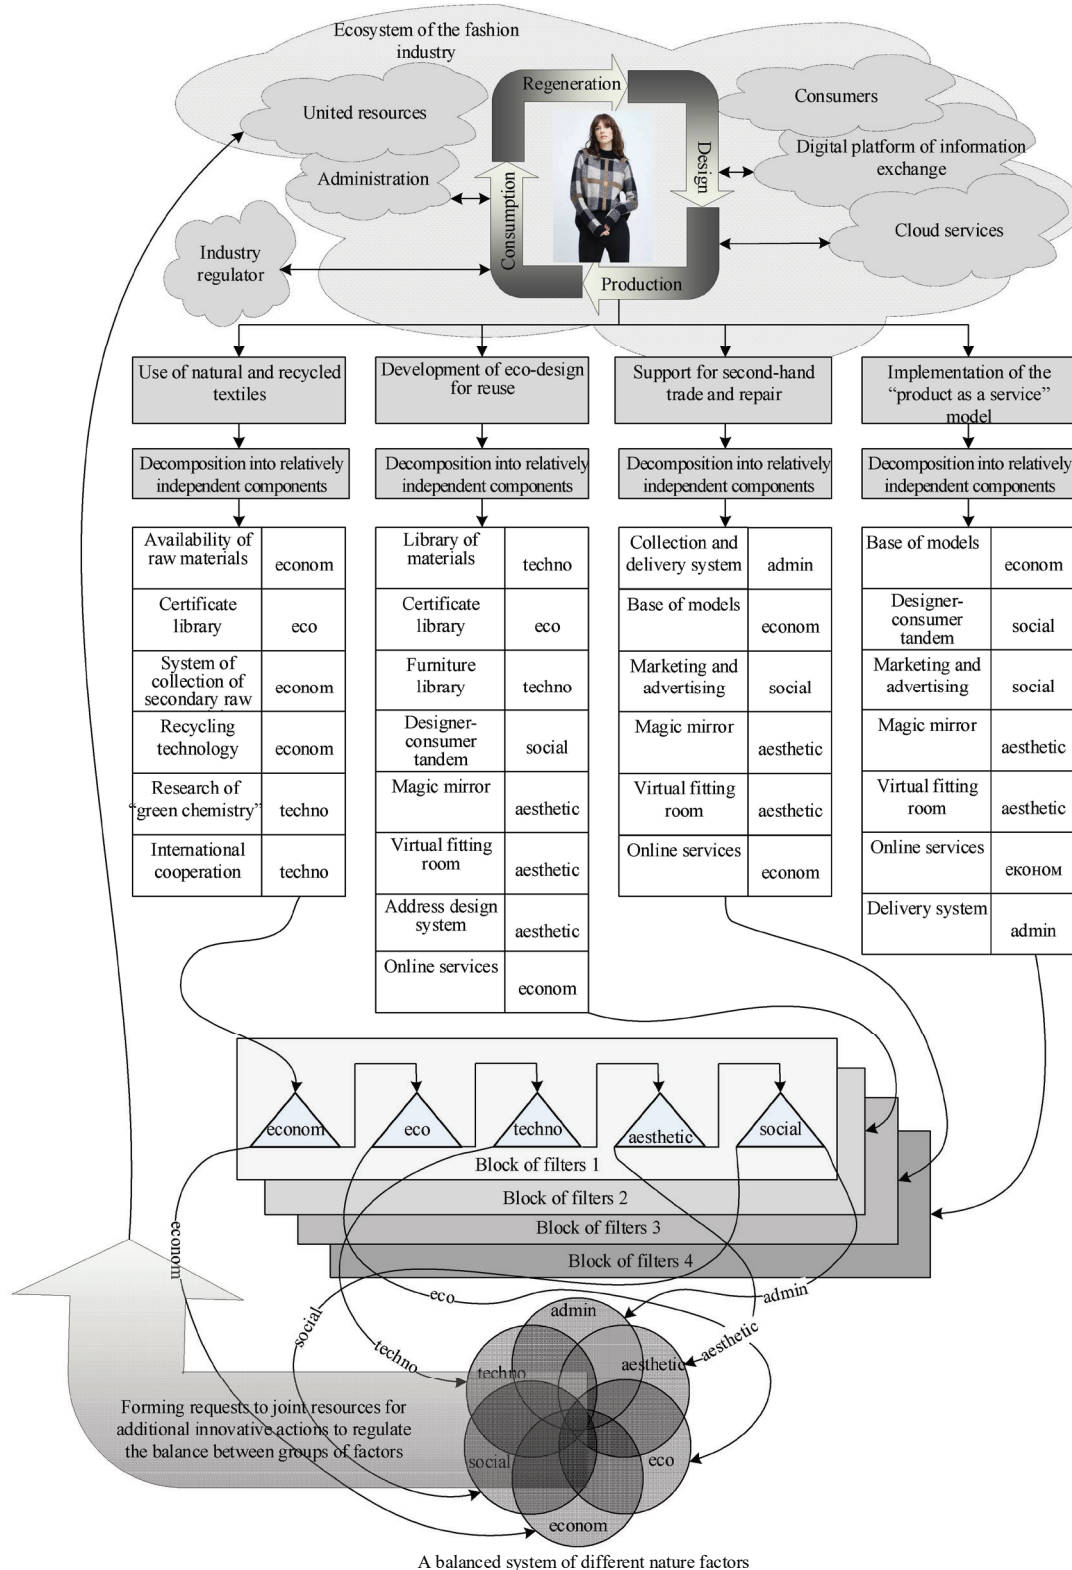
Ecosystem of the fashion industry

United resources

Administration

Industry regulator

Regeneration

Design

Production

Consumption

Consumers

Digital platform of information exchange

Cloud services

Use of natural and recycled textiles

Development of eco-design for reuse

Support for second-hand trade and repair

Implementation of the "product as a service" model

Decomposition into relatively independent components

Decomposition into relatively independent components

Decomposition into relatively independent components

Decomposition into relatively independent components

| Availability of raw materials | econom |
|---|---|
| Certificate library | eco |
| System of collection of secondary raw | econom |
| Recycling technology | econom |
| Research of "green chemistry" | techno |
| International cooperation | techno |

| Library of materials | techno |
|---|---|
| Certificate library | eco |
| Furniture library | techno |
| Designer-consumer tandem | social |
| Magic mirror | aesthetic |
| Virtual fitting room | aesthetic |
| Address design system | aesthetic |
| Online services | econom |

| Collection and delivery system | admin |
|---|---|
| Base of models | econom |
| Marketing and advertising | social |
| Magic mirror | aesthetic |
| Virtual fitting room | aesthetic |
| Online services | econom |

| Base of models | econom |
|---|---|
| Designer-consumer tandem | social |
| Marketing and advertising | social |
| Magic mirror | aesthetic |
| Virtual fitting room | aesthetic |
| Online services | економ |
| Delivery system | admin |

econom

eco

techno

aesthetic

social

Block of filters 1

Block of filters 2

Block of filters 3

Block of filters 4

econom

eco

admin

social

techno

aesthetic

admin

techno

aesthetic

social

eco

econom

Forming requests to joint resources for additional innovative actions to regulate the balance between groups of factors

A balanced system of different nature factors